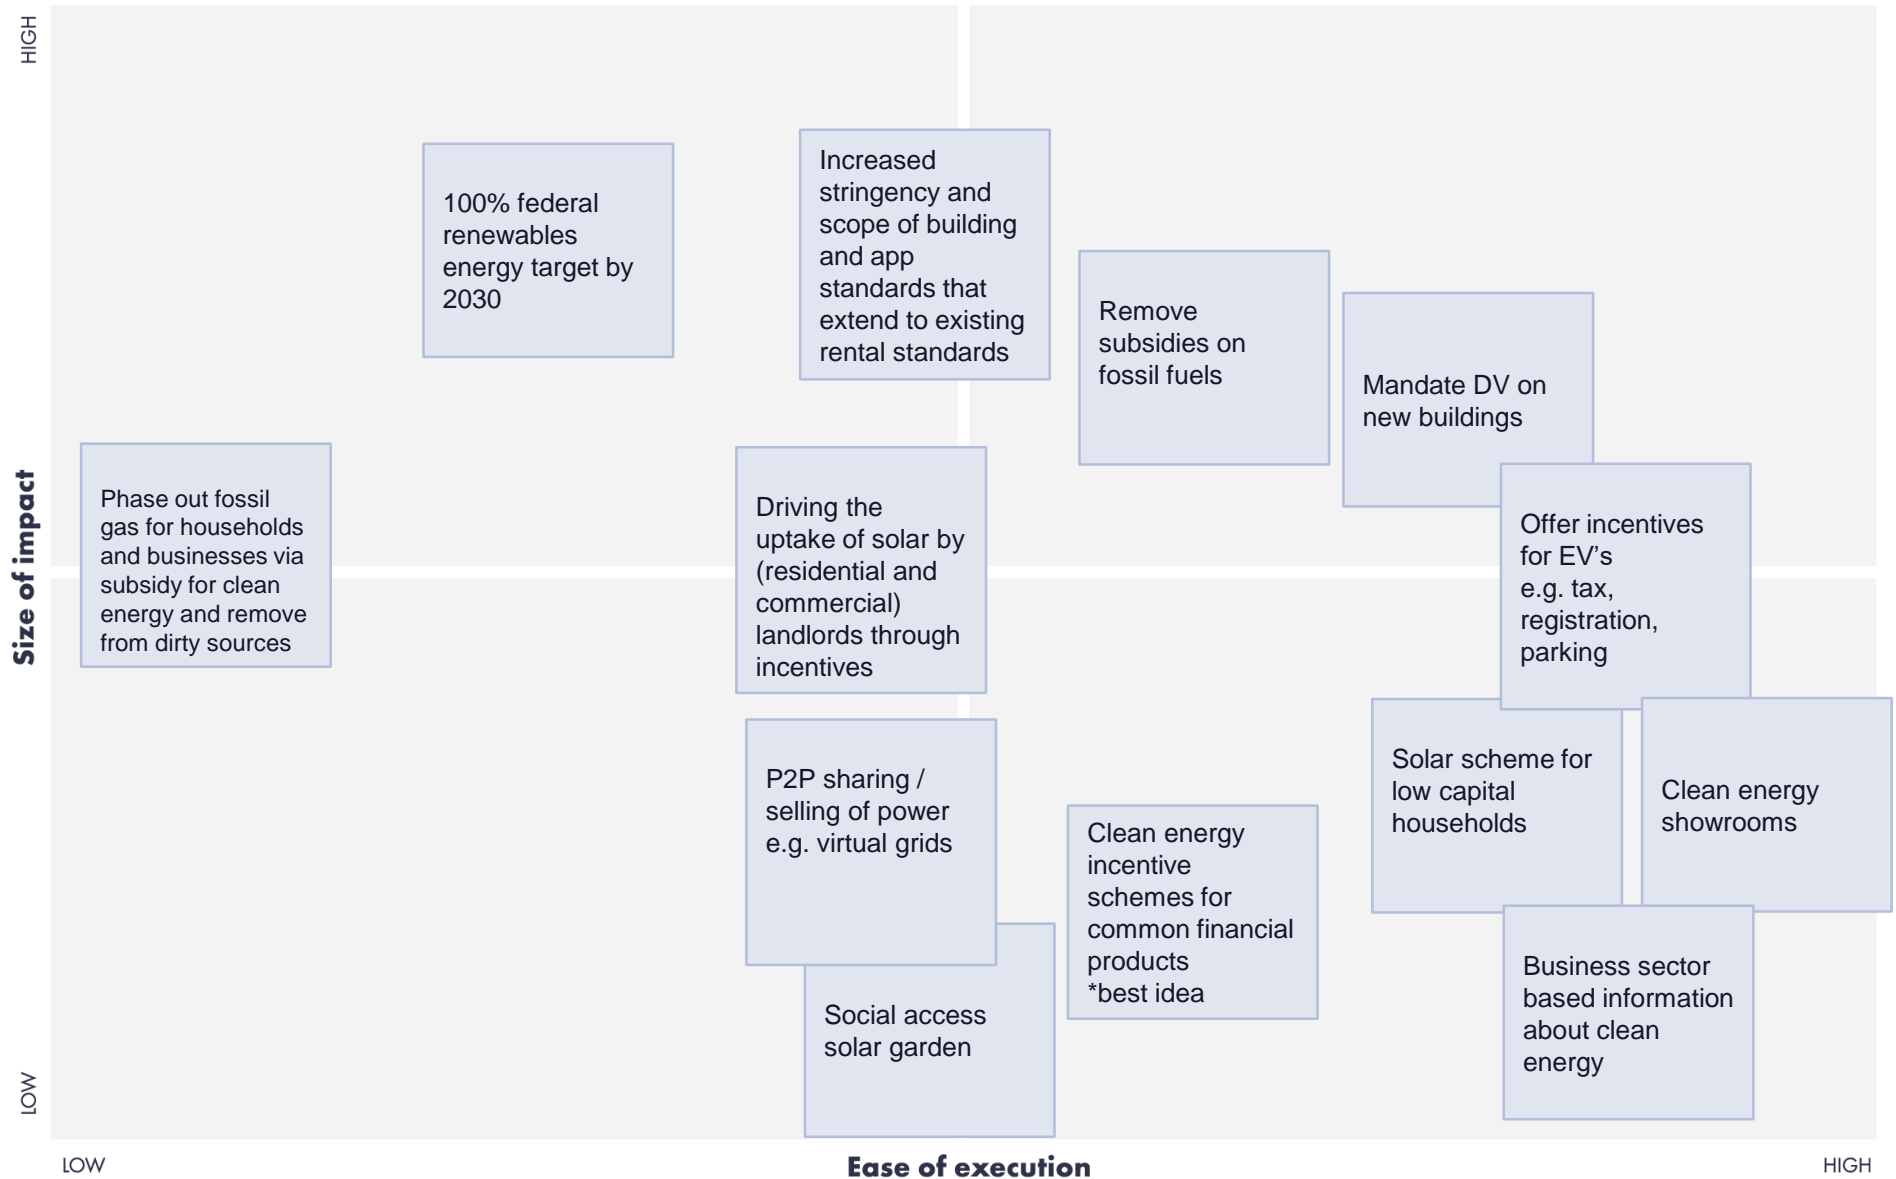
HIGH

Size of impact

LOW

100% federal renewables energy target by 2030

Increased stringency and scope of building and app standards that extend to existing rental standards

Remove subsidies on fossil fuels

Mandate DV on new buildings

Phase out fossil gas for households and businesses via subsidy for clean energy and remove from dirty sources

Driving the uptake of solar by (residential and commercial) landlords through incentives

Offer incentives for EV's e.g. tax, registration, parking

P2P sharing / selling of power e.g. virtual grids

Solar scheme for low capital households

Clean energy showrooms

Clean energy incentive schemes for common financial products *best idea

Social access solar garden

Business sector based information about clean energy

LOW

Ease of execution

HIGH